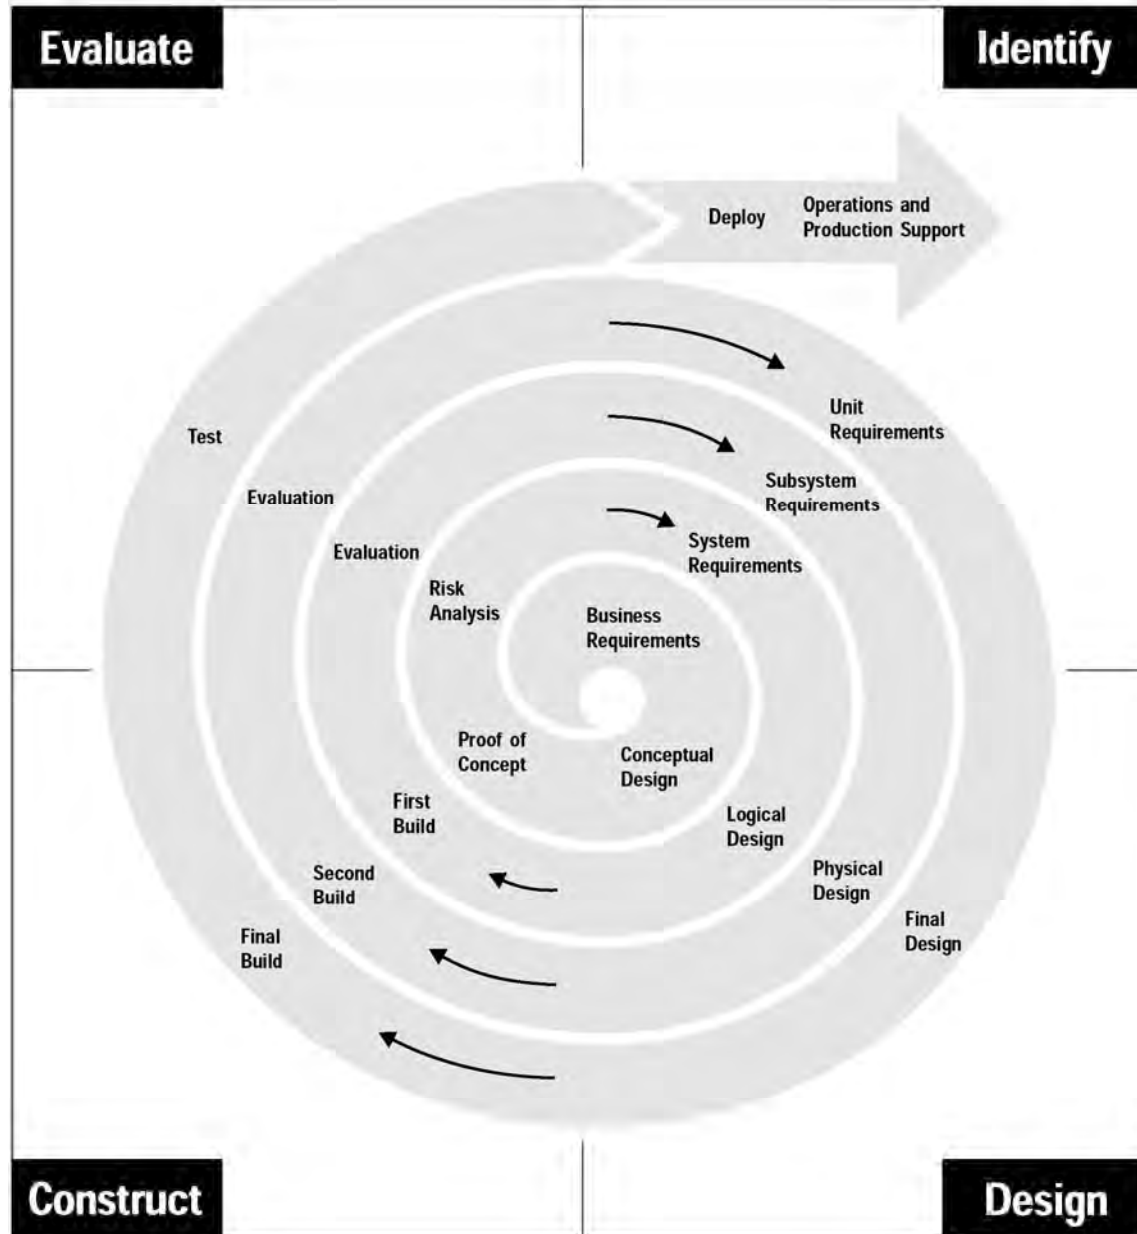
Evaluate

Identify

Deploy

Operations and Production Support

Unit Requirements

Subsystem Requirements

System Requirements

Business Requirements

Test

Evaluation

Evaluation

Risk Analysis

Proof of Concept

Conceptual Design

First Build

Logical Design

Second Build

Physical Design

Final Build

Final Design

Construct

Design